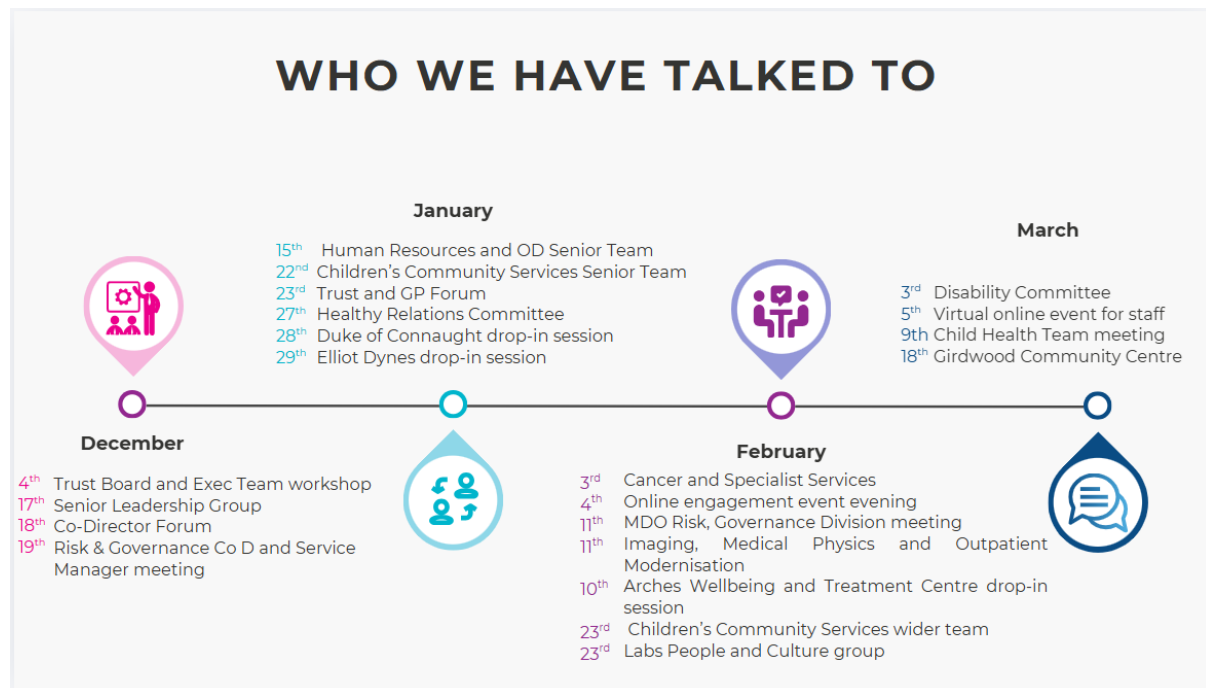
WHO WE HAVE TALKED TO

January

15$^{th}$ Human Resources and OD Senior Team
22$^{nd}$ Children's Community Services Senior Team
23$^{rd}$ Trust and GP Forum
27$^{th}$ Healthy Relations Committee
28$^{th}$ Duke of Connaught drop-in session
29$^{th}$ Elliot Dynes drop-in session

March

3$^{rd}$ Disability Committee
5$^{th}$ Virtual online event for staff
9th Child Health Team meeting
18$^{th}$ Girdwood Community Centre

December

4$^{th}$ Trust Board and Exec Team workshop
17$^{th}$ Senior Leadership Group
18$^{th}$ Co-Director Forum
19$^{th}$ Risk & Governance Co D and Service Manager meeting

February

3$^{rd}$ Cancer and Specialist Services
4$^{th}$ Online engagement event evening
11$^{th}$ MDO Risk, Governance Division meeting
11$^{th}$ Imaging, Medical Physics and Outpatient Modernisation
10$^{th}$ Arches Wellbeing and Treatment Centre drop-in session
23$^{rd}$ Children's Community Services wider team
23$^{rd}$ Labs People and Culture group